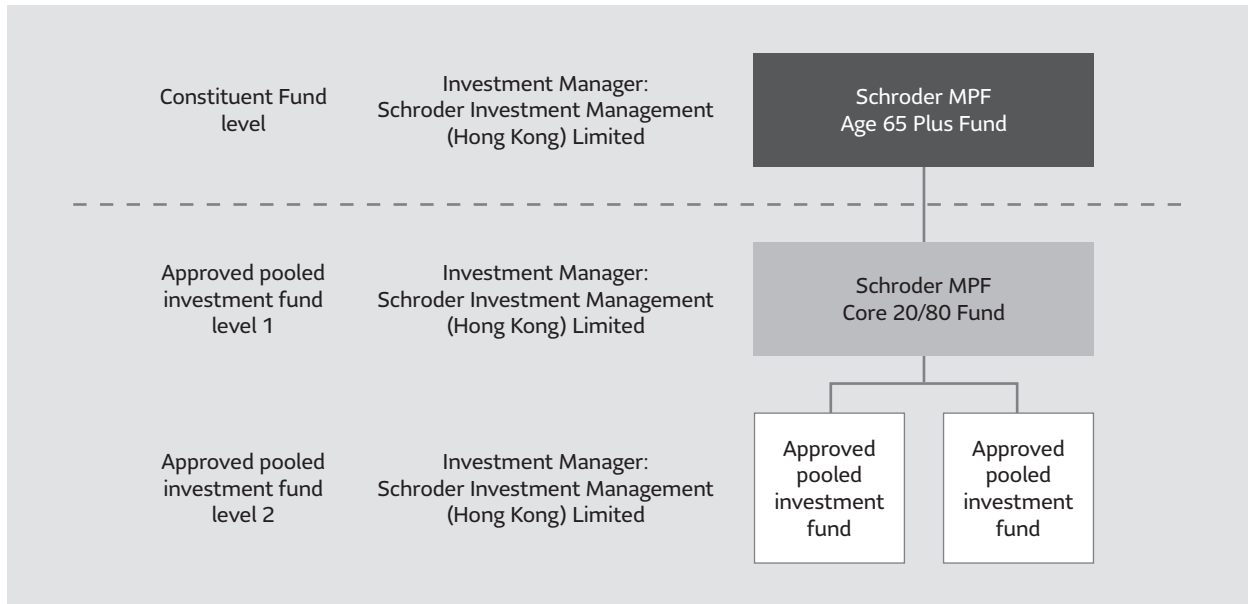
Constituent Fund level

Investment Manager: Schroder Investment Management (Hong Kong) Limited

Schroder MPF Age 65 Plus Fund

Approved pooled investment fund level 1

Investment Manager: Schroder Investment Management (Hong Kong) Limited

Schroder MPF Core 20/80 Fund

Approved pooled investment fund level 2

Investment Manager: Schroder Investment Management (Hong Kong) Limited

Approved pooled investment fund

Approved pooled investment fund